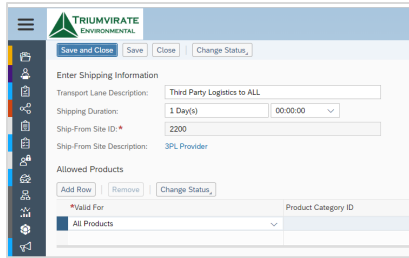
TRIUMVIRATE ENVIRONMENTAL

Save and Close | Save | Close | Change Status

Enter Shipping Information

Transport Lane Description: Third Party Logistics to ALL

Shipping Duration: 1 Day(s) 00:00:00

Ship-From Site ID:* 2200

Ship-From Site Description: 3PL Provider

Allowed Products

Add Row | Remove | Change Status

*Valid For | Product Category ID

All Products